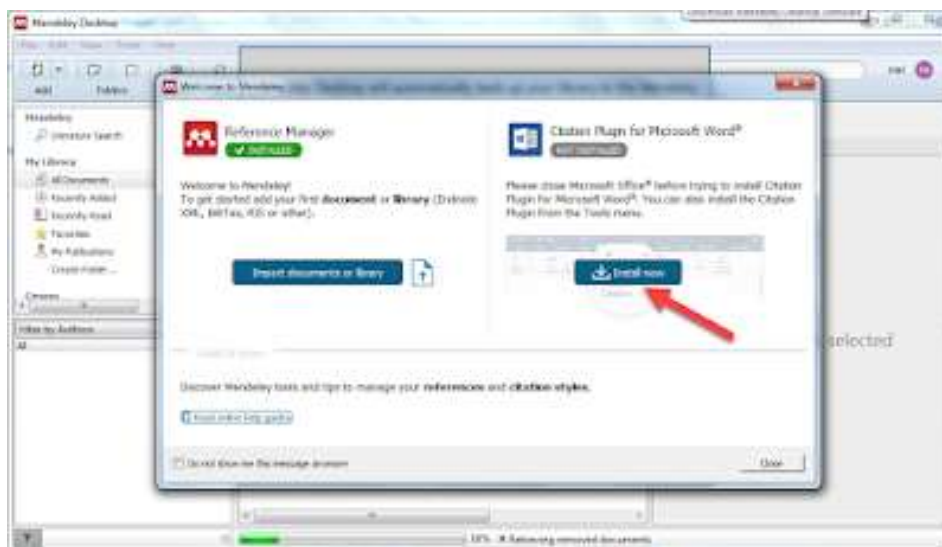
Mendeley Desktop

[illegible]

Add Folders

Mendeley
Literature Search
My Library
All Documents
Recently Added
Recently Read
Favorites
My Publications
Create Folder...
Groups

Filter by Authors
All

Welcome to Mendeley

Reference Manager
✔ INSTALLED

Welcome to Mendeley!
To get started add your first document or library (Endnote XML, BibTex, RIS or other).

Import documents or library

Citation Plugin for Microsoft Word®
NOT INSTALLED

Please close Microsoft Office® before trying to install Citation Plugin for Microsoft Word®. You can also install the Citation Plugin from the Tools menu.

Install now

Discover Mendeley tools and tips to manage your references and citation styles.

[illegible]

Do not show me this message anymore

Close

selected

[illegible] Retrieving removed documents